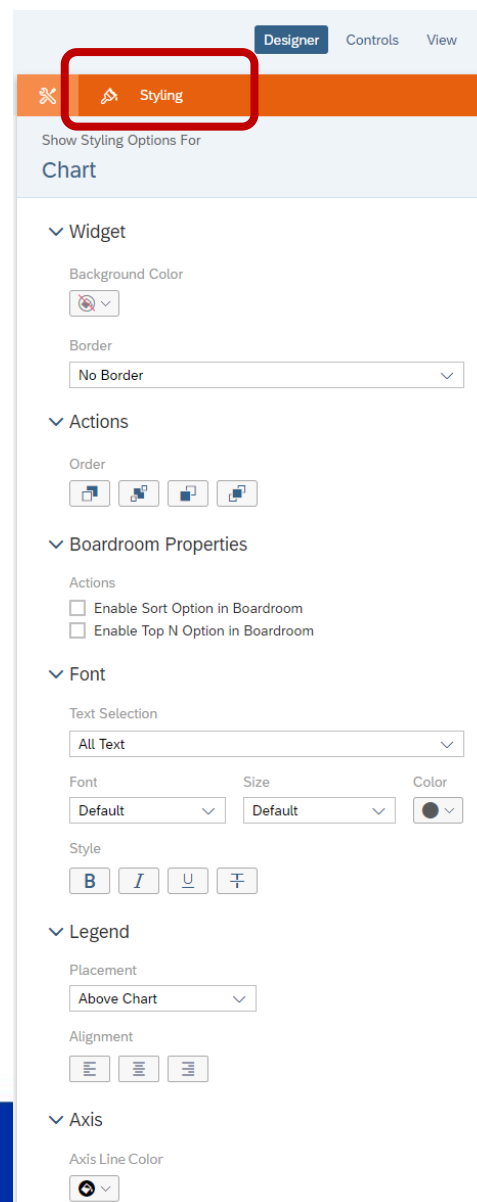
Designer Controls View

Styling

Show Styling Options For

Chart

Widget

Background Color

Border

No Border

Actions

Order

Boardroom Properties

Actions

Enable Sort Option in Boardroom

Enable Top N Option in Boardroom

Font

Text Selection

All Text

Font

Default

Size

Default

Color

Style

B I U T

Legend

Placement

Above Chart

Alignment

Axis

Axis Line Color